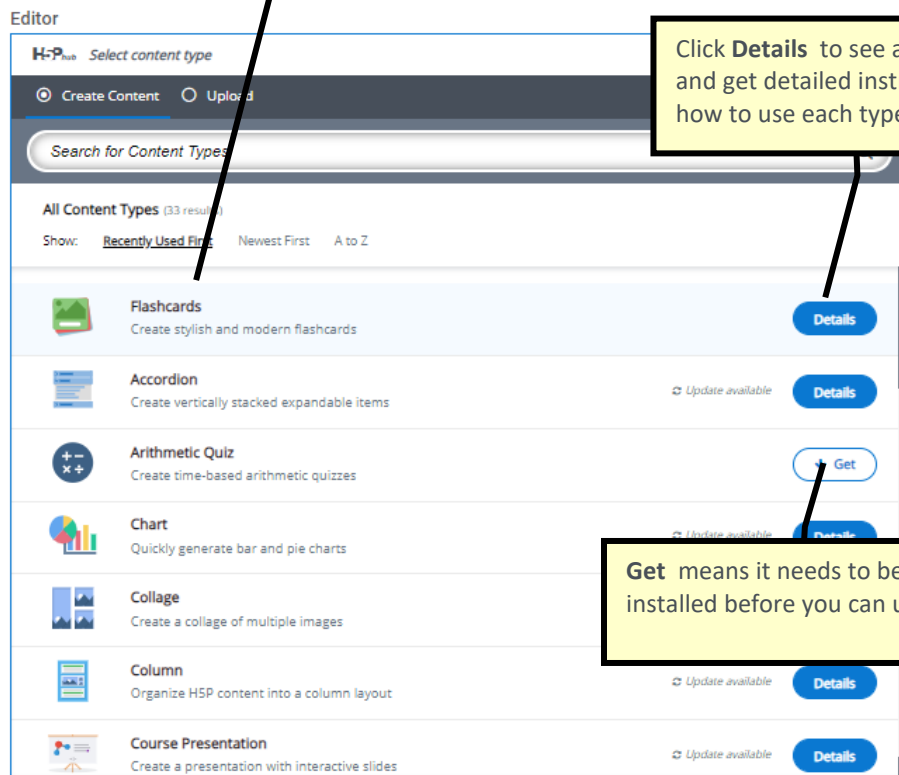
Editor

H5P hub Select content type

Create Content Upload

Search for Content Types

All Content Types (33 results)

Show: Recently Used First Newest First A to Z

Flashcards
Create stylish and modern flashcards
Details

Accordion
Create vertically stacked expandable items
Update available
Details

Arithmetic Quiz
Create time-based arithmetic quizzes
Get

Chart
Quickly generate bar and pie charts
Update available
Details

Collage
Create a collage of multiple images

Column
Organize H5P content into a column layout
Update available
Details

Course Presentation
Create a presentation with interactive slides
Update available
Details

Click **Details** to see a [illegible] and get detailed inst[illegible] how to use each type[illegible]

**Get** means it needs to be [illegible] installed before you can u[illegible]